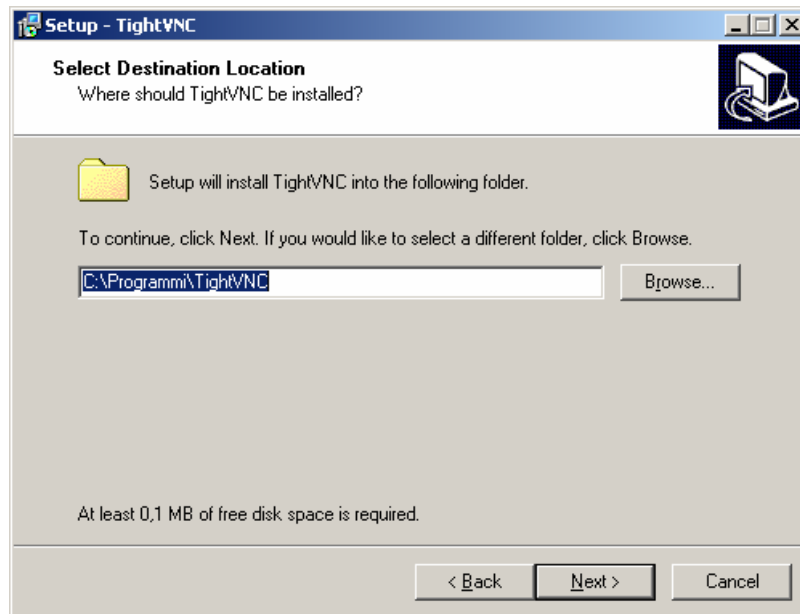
Setup - TightVNC

Select Destination Location
Where should TightVNC be installed?

Setup will install TightVNC into the following folder.

To continue, click Next. If you would like to select a different folder, click Browse.

C:\Programmi\TightVNC

Browse...

At least 0,1 MB of free disk space is required.

< Back

Next >

Cancel